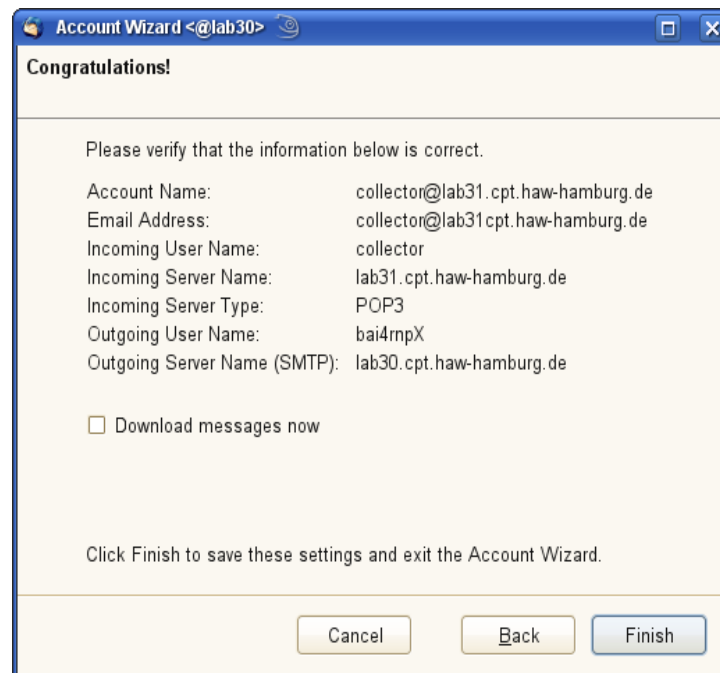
Account Wizard <@lab30>

Congratulations!

Please verify that the information below is correct.

| | |
|---|---|
| Account Name: | collector@lab31.cpt.haw-hamburg.de |
| Email Address: | collector@lab31cpt.haw-hamburg.de |
| Incoming User Name: | collector |
| Incoming Server Name: | lab31.cpt.haw-hamburg.de |
| Incoming Server Type: | POP3 |
| Outgoing User Name: | bai4rnpX |
| Outgoing Server Name (SMTP): | lab30.cpt.haw-hamburg.de |

Download messages now

Click Finish to save these settings and exit the Account Wizard.

Cancel Back Finish